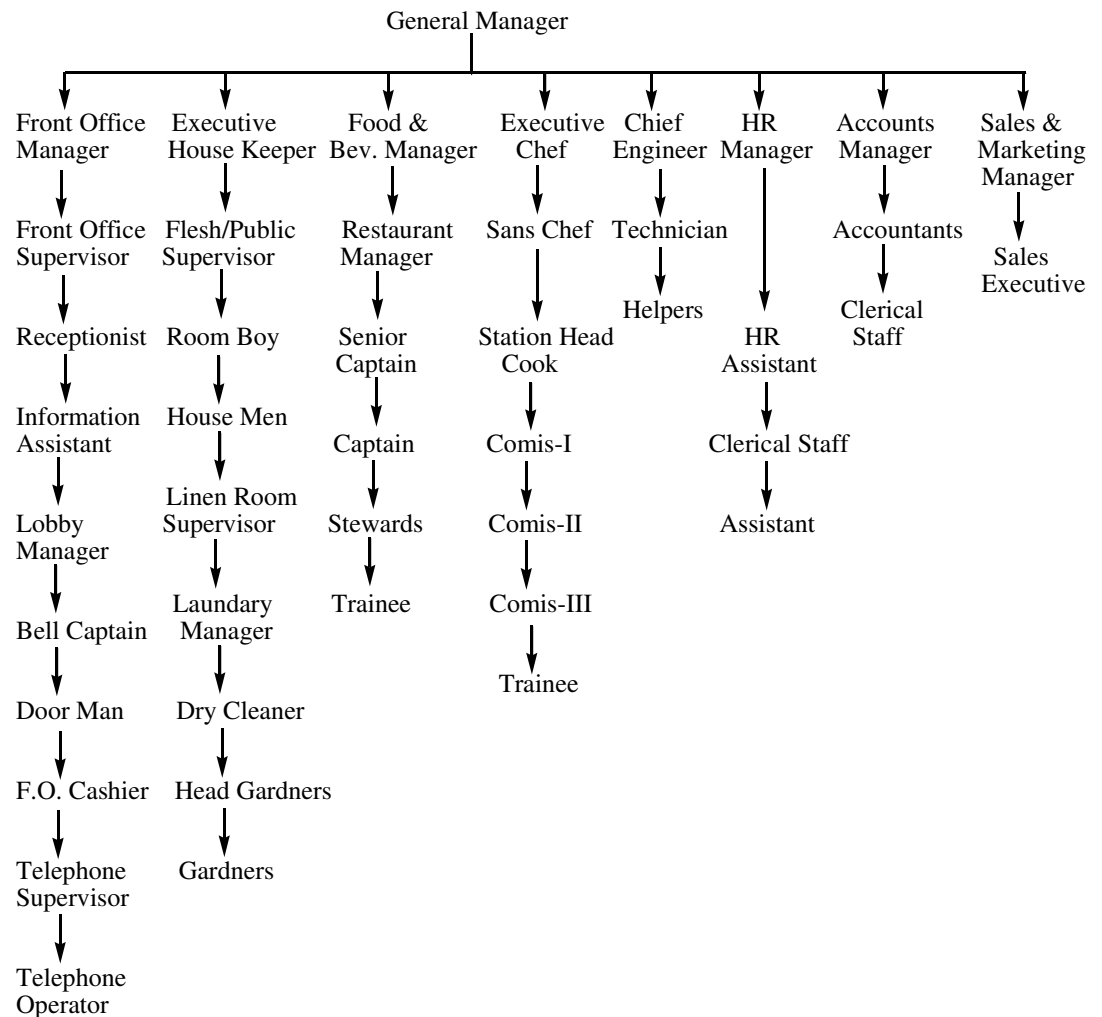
General Manager

Front Office Manager
Front Office Supervisor
Receptionist
Information Assistant
Lobby Manager
Bell Captain
Door Man
F.O. Cashier
Telephone Supervisor
Telephone Operator

Executive House Keeper
Flesh/Public Supervisor
Room Boy
House Men
Linen Room Supervisor
Laundary Manager
Dry Cleaner
Head Gardners
Gardners

Food & Bev. Manager
Restaurant Manager
Senior Captain
Captain
Stewards
Trainee

Executive Chef
Sans Chef
Station Head Cook
Comis-I
Comis-II
Comis-III
Trainee

Chief Engineer
Technician
Helpers

HR Manager
HR Assistant
Clerical Staff
Assistant

Accounts Manager
Accountants
Clerical Staff

Sales & Marketing Manager
Sales Executive